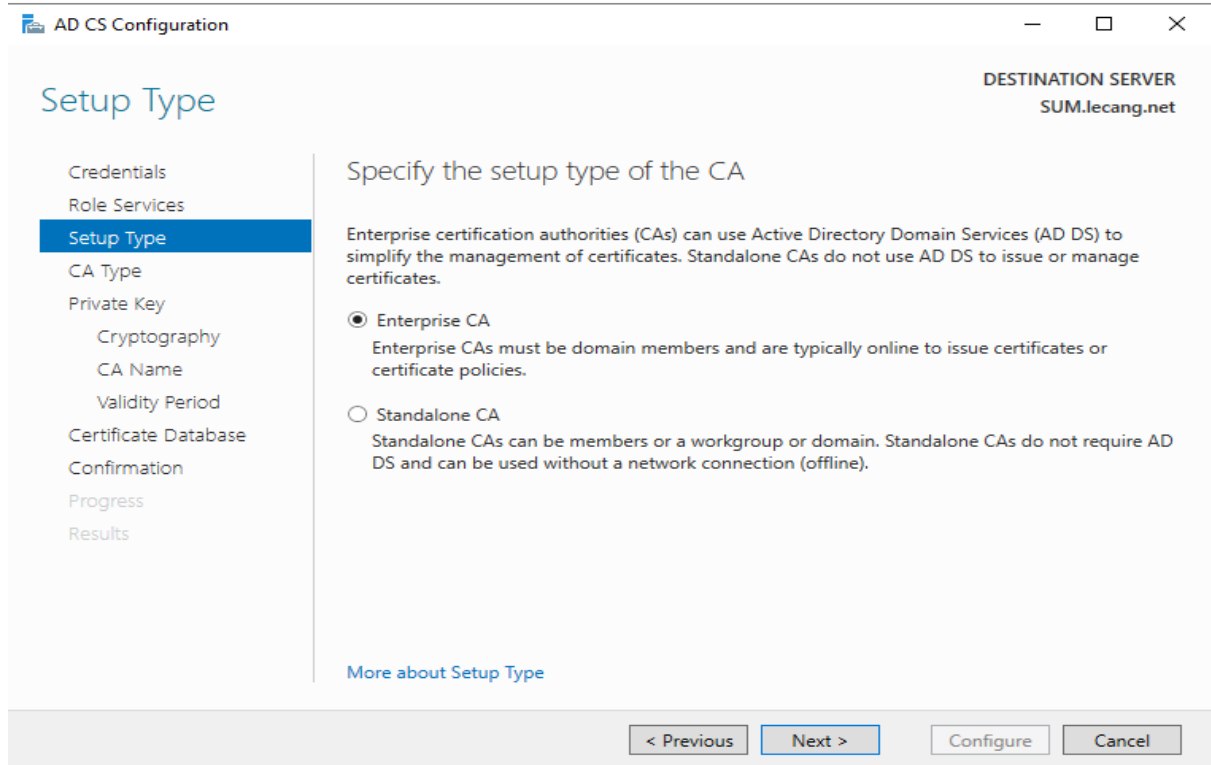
AD CS Configuration

Setup Type

DESTINATION SERVER
SUM.lecang.net

Credentials
Role Services
Setup Type
CA Type
Private Key
Cryptography
CA Name
Validity Period
Certificate Database
Confirmation
Progress
Results

Specify the setup type of the CA

Enterprise certification authorities (CAs) can use Active Directory Domain Services (AD DS) to simplify the management of certificates. Standalone CAs do not use AD DS to issue or manage certificates.

Enterprise CA
Enterprise CAs must be domain members and are typically online to issue certificates or certificate policies.

Standalone CA
Standalone CAs can be members or a workgroup or domain. Standalone CAs do not require AD DS and can be used without a network connection (offline).

More about Setup Type

< Previous
Next >
Configure
Cancel